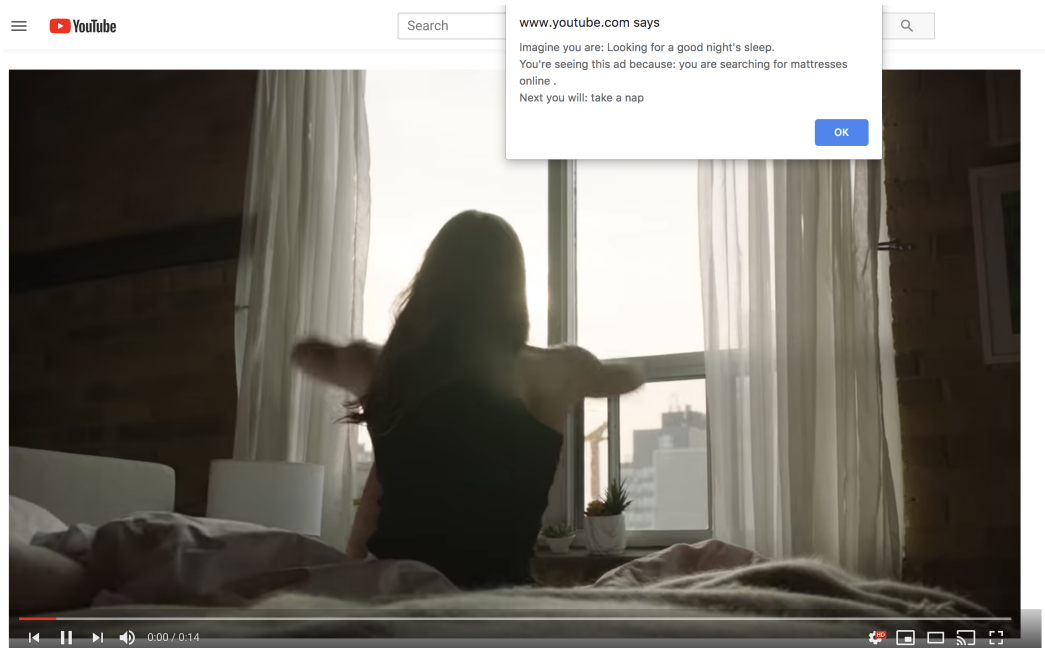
YouTube

Search

www.youtube.com says

Imagine you are: Looking for a good night's sleep.
You're seeing this ad because: you are searching for mattresses online .
Next you will: take a nap

OK

0:00 / 0:14

HD